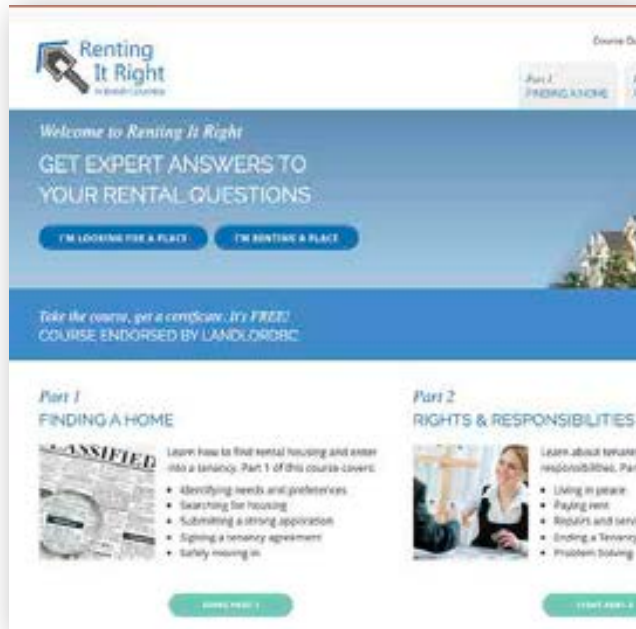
Renting It Right

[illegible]

Course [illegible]

Part 1
FINDING A HOME

Welcome to Renting It Right

GET EXPERT ANSWERS TO YOUR RENTAL QUESTIONS

I'M LOOKING FOR A PLACE

I'M RENTING A PLACE

Take the course, get a certificate. It's FREE!
COURSE ENDORSED BY LANDLORDBC

Part 1
FINDING A HOME

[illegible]SSIFIED

Learn how to find rental housing and enter into a tenancy. Part 1 of this course covers:

• Identifying needs and preferences
• Searching for housing
• Submitting a strong application
• Signing a tenancy agreement
• Safely moving in

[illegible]

Part 2
RIGHTS & RESPONSIBILITIES

Learn about tenant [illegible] responsibilities. Par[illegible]

• Living in peace
• Paying rent
• Repairs and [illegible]
• Ending a Tenancy
• Problem Solving

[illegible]